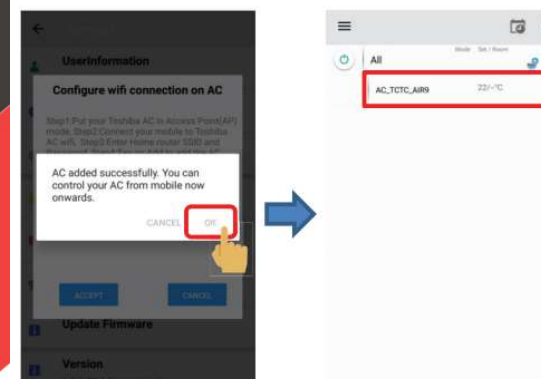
UserInformation

Configure wifi connection on AC

Step1:Put your Toshiba AC in Access Point(AP) mode. Step2:Connect your mobile to Toshiba AC wifi. Step3:Enter Home router SSID and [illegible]

AC added successfully. You can control your AC from mobile now onwards.

CANCEL OK

ACCEPT CANCEL

Update Firmware

Version

All

Mode Set / Room

AC_TCTC_AIR9 22/--°C